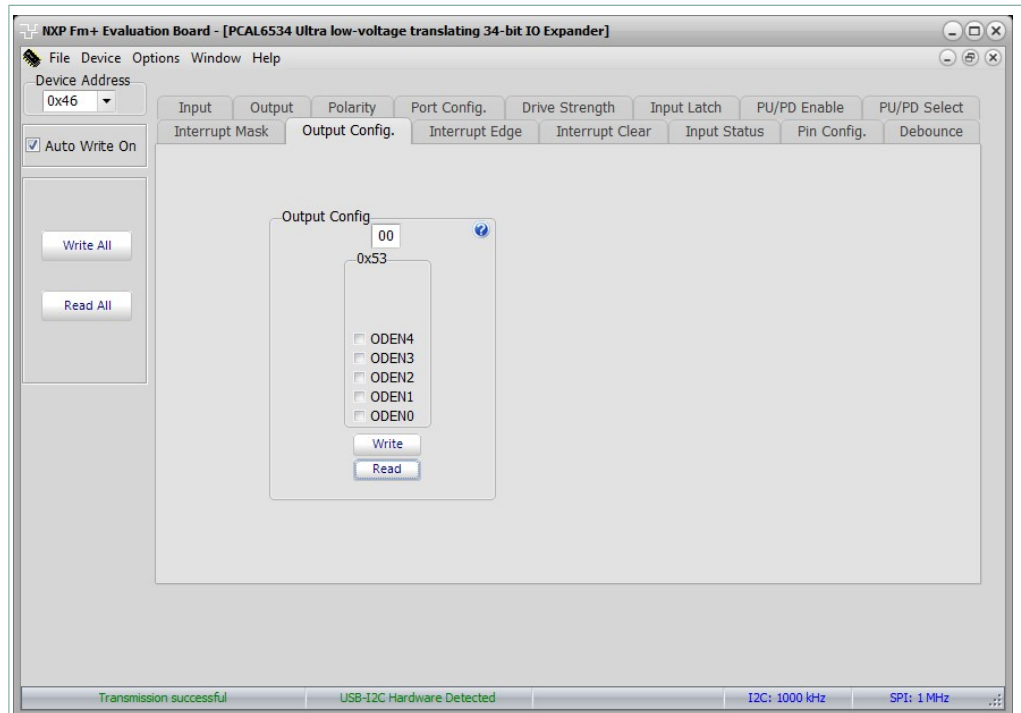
NXP Fm+ Evaluation Board - [PCAL6534 Ultra low-voltage translating 34-bit IO Expander]

File Device Options Window Help

Device Address
0x46

Auto Write On

Write All

Read All

Input | Output | Polarity | Port Config. | Drive Strength | Input Latch | PU/PD Enable | PU/PD Select
Interrupt Mask | Output Config. | Interrupt Edge | Interrupt Clear | Input Status | Pin Config. | Debounce

Output Config
00
0x53
ODEN4
ODEN3
ODEN2
ODEN1
ODEN0
Write
Read

Transmission successful | USB-I2C Hardware Detected | I2C: 1000 kHz | SPI: 1 MHz